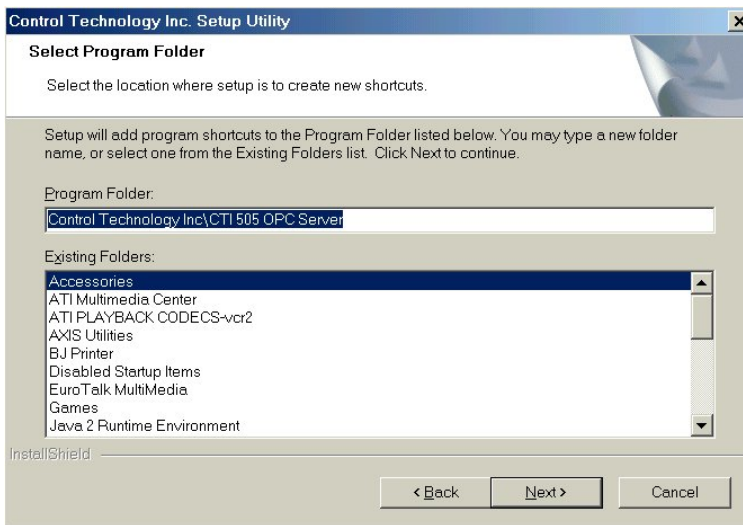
Control Technology Inc. Setup Utility

Select Program Folder

Select the location where setup is to create new shortcuts.

Setup will add program shortcuts to the Program Folder listed below. You may type a new folder name, or select one from the Existing Folders list. Click Next to continue.

Program Folder:

Control Technology Inc\CTI 505 OPC Server

Existing Folders:

Accessories
ATI Multimedia Center
ATI PLAYBACK CODECS-vcr2
AXIS Utilities
BJ Printer
Disabled Startup Items
EuroTalk MultiMedia
Games
Java 2 Runtime Environment

InstallShield

< Back

Next >

Cancel